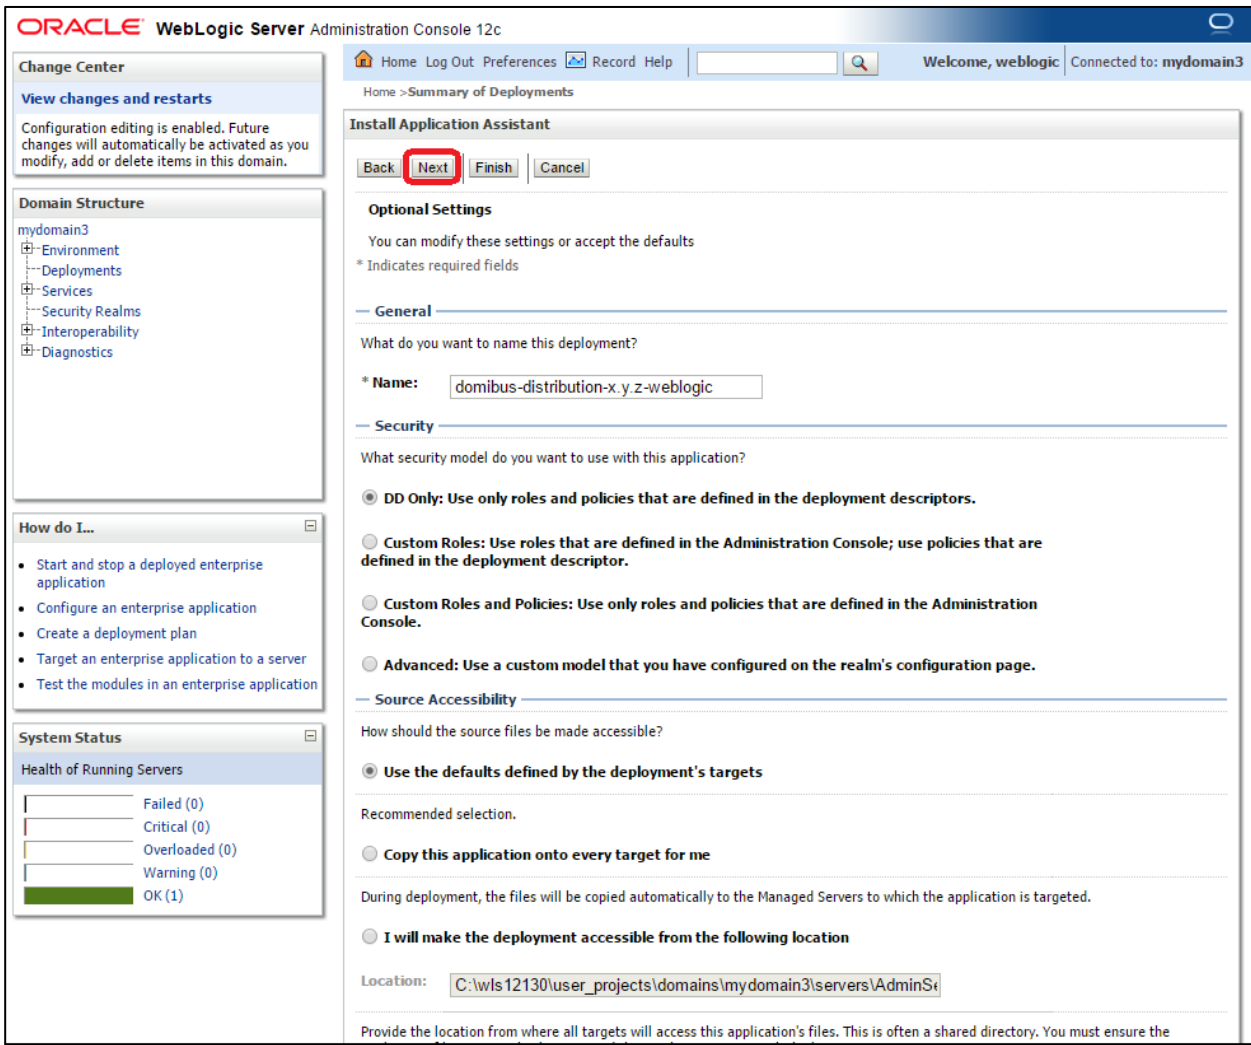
ORACLE WebLogic Server Administration Console 12c

Change Center

View changes and restarts

Configuration editing is enabled. Future changes will automatically be activated as you modify, add or delete items in this domain.

Domain Structure

mydomain3
Environment
Deployments
Services
Security Realms
Interoperability
Diagnostics

How do I...

- Start and stop a deployed enterprise application
- Configure an enterprise application
- Create a deployment plan
- Target an enterprise application to a server
- Test the modules in an enterprise application

System Status

Health of Running Servers

Failed (0)
Critical (0)
Overloaded (0)
Warning (0)
OK (1)

Home Log Out Preferences Record Help

Welcome, weblogic Connected to: mydomain3

Home >Summary of Deployments

Install Application Assistant

Back Next Finish Cancel

Optional Settings

You can modify these settings or accept the defaults

* Indicates required fields

General

What do you want to name this deployment?

* Name: domibus-distribution-x.y.z-weblogic

Security

What security model do you want to use with this application?

DD Only: Use only roles and policies that are defined in the deployment descriptors.

Custom Roles: Use roles that are defined in the Administration Console; use policies that are defined in the deployment descriptor.

Custom Roles and Policies: Use only roles and policies that are defined in the Administration Console.

Advanced: Use a custom model that you have configured on the realm's configuration page.

Source Accessibility

How should the source files be made accessible?

Use the defaults defined by the deployment's targets

Recommended selection.

Copy this application onto every target for me

During deployment, the files will be copied automatically to the Managed Servers to which the application is targeted.

I will make the deployment accessible from the following location

Location: C:\wls12130\user_projects\domains\mydomain3\servers\AdminS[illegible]

Provide the location from where all targets will access this application's files. This is often a shared directory. You must ensure the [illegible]